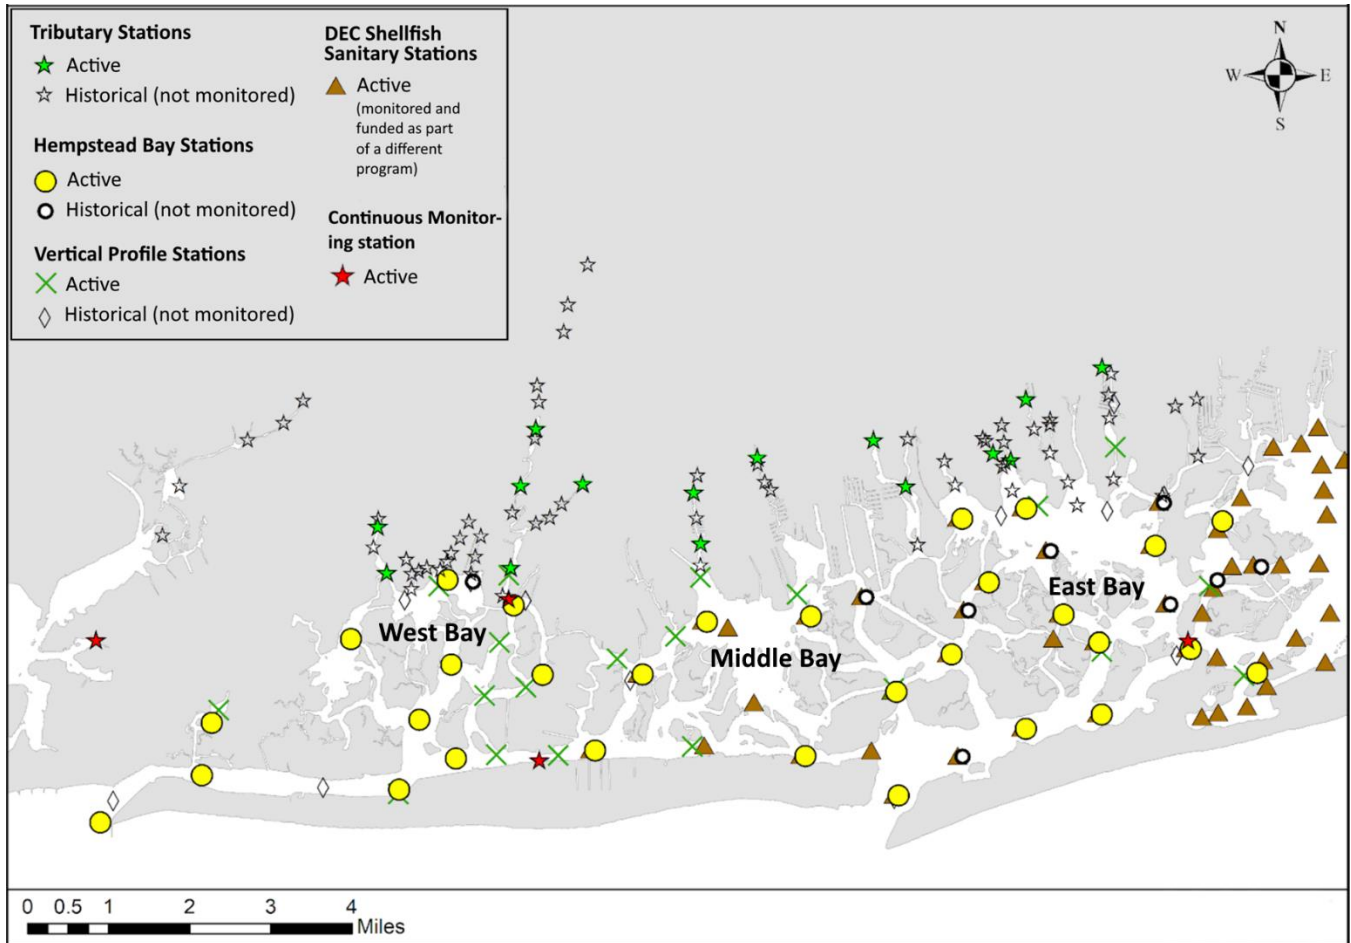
Tributary Stations
Active
Historical (not monitored)

Hempstead Bay Stations
Active
Historical (not monitored)

Vertical Profile Stations
Active
Historical (not monitored)

DEC Shellfish Sanitary Stations
Active
(monitored and funded as part of a different program)

Continuous Monitoring station
Active

N
W E
S

West Bay
Middle Bay
East Bay

0 0.5 1 2 3 4
Miles